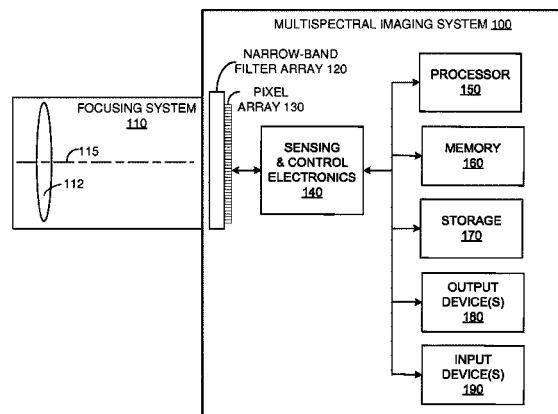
MULTISPECTRAL IMAGING SYSTEM 100

NARROW-BAND FILTER ARRAY 120

PIXEL ARRAY 130

FOCUSING SYSTEM 110

115

112

SENSING & CONTROL ELECTRONICS 140

PROCESSOR 150

MEMORY 160

STORAGE 170

OUTPUT DEVICE(S) 180

INPUT DEVICE(S) 190